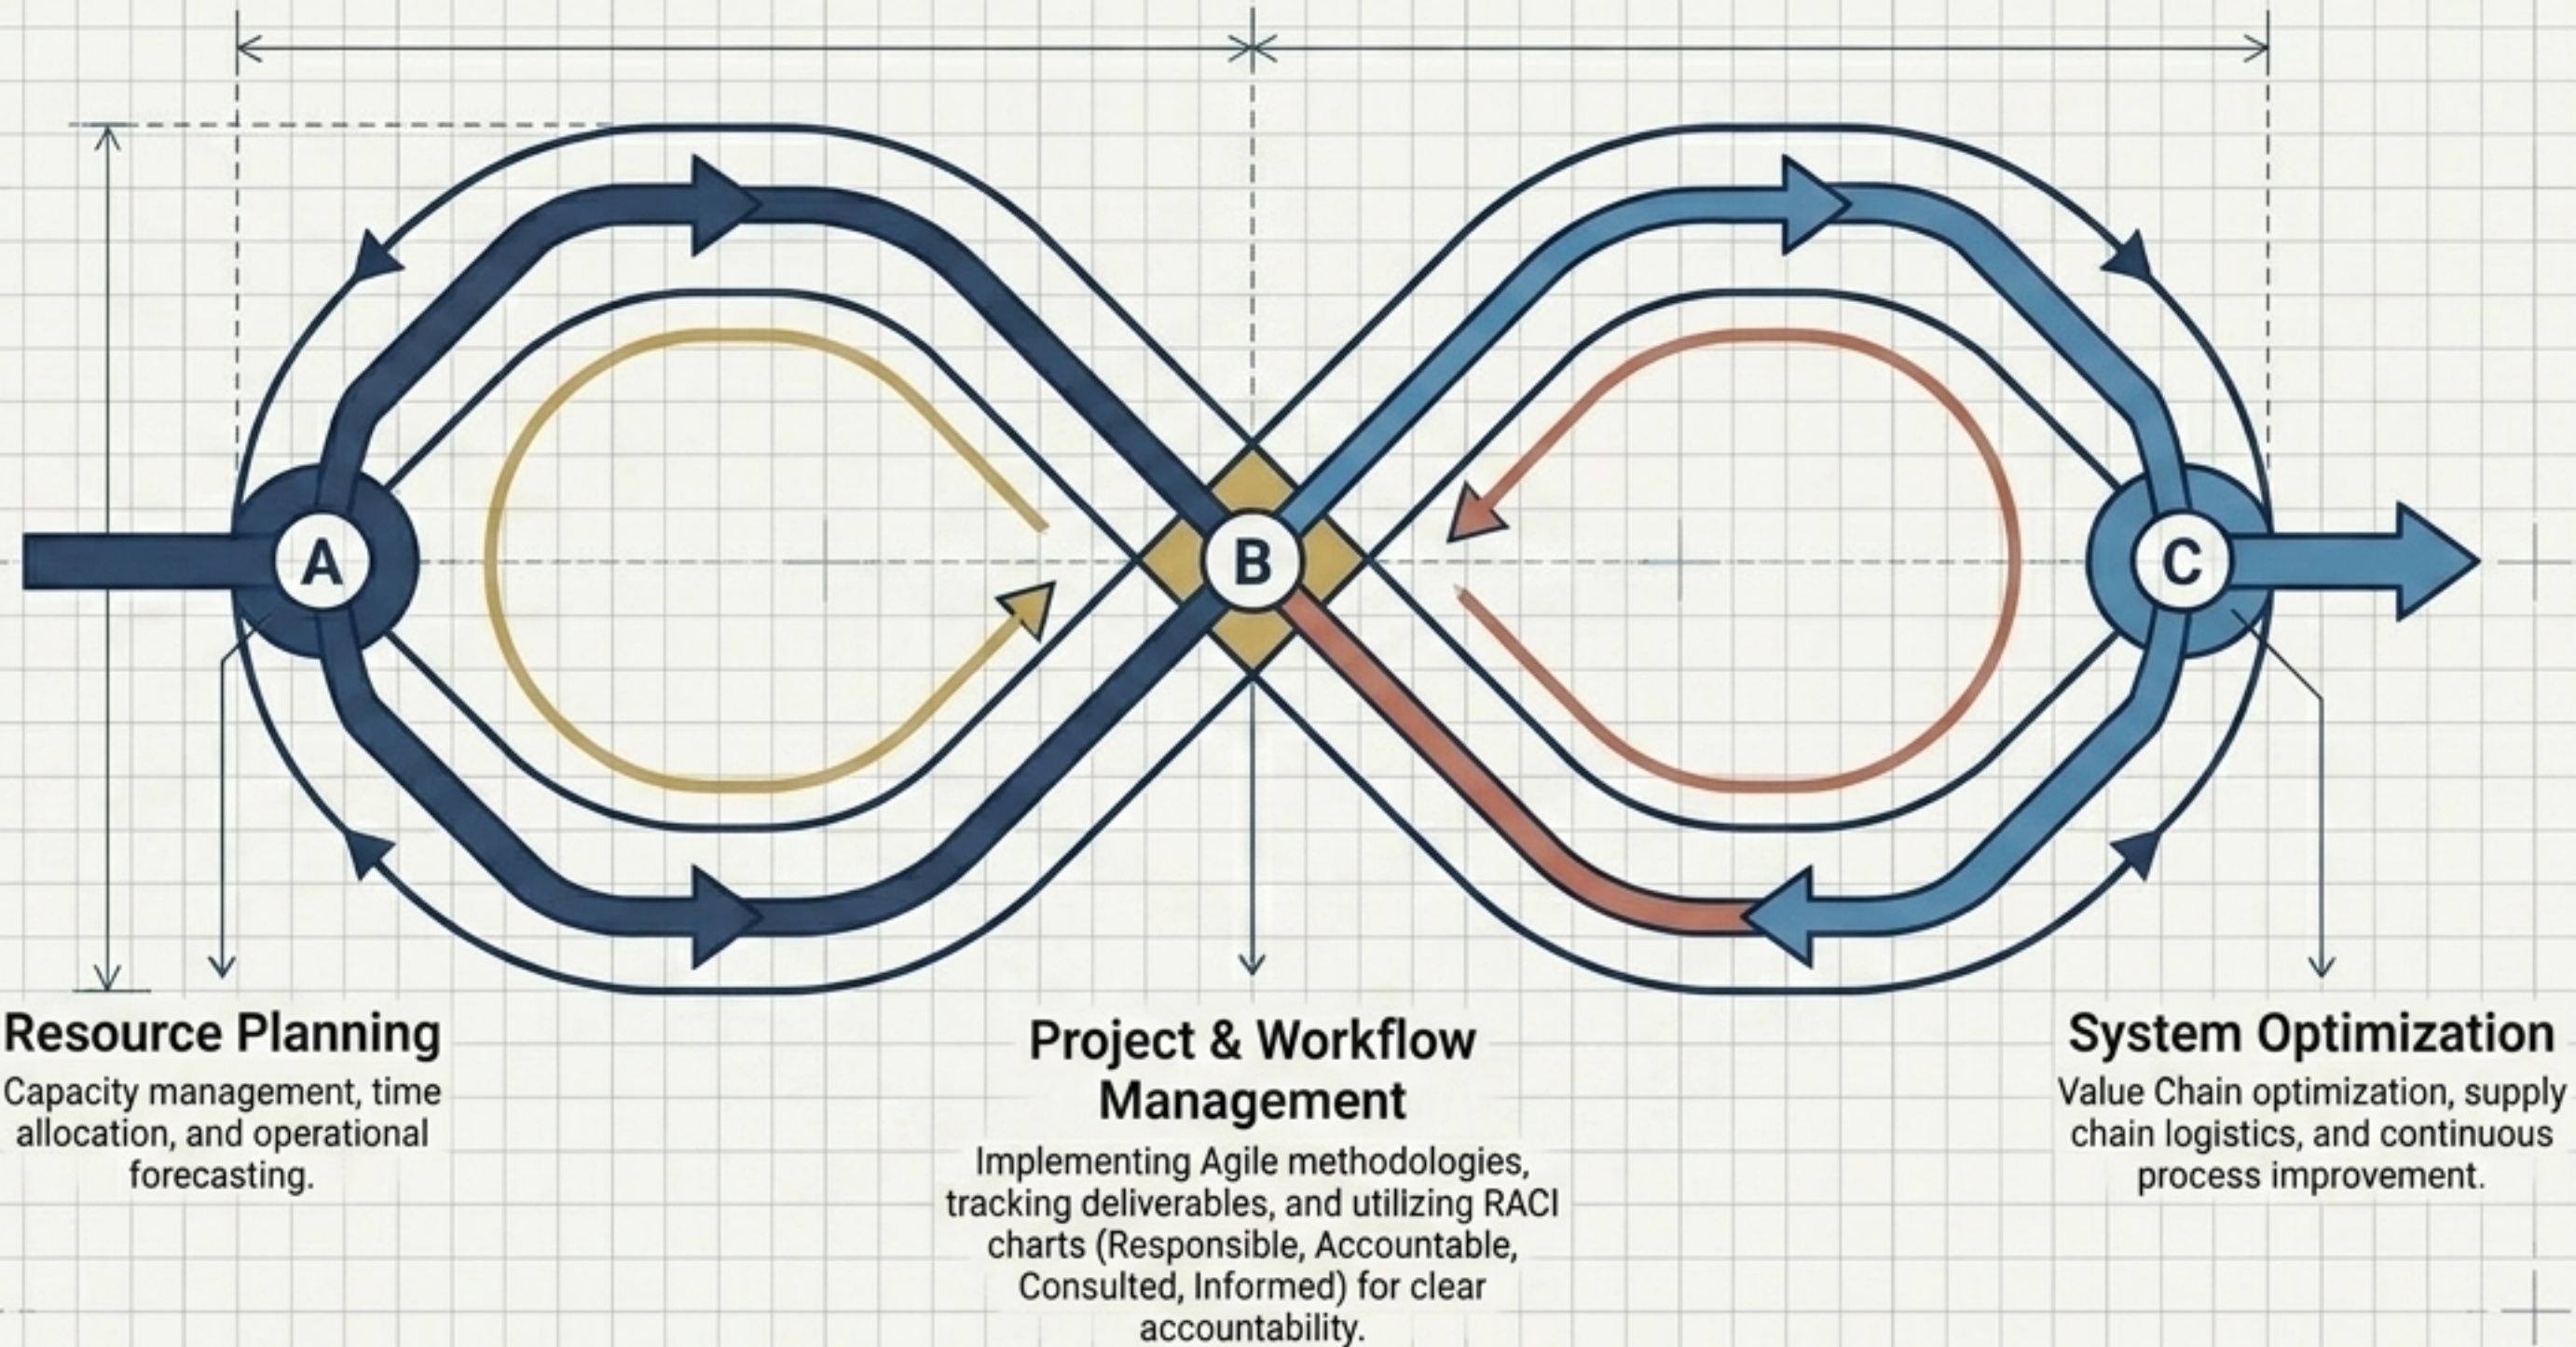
A

B

C

Resource Planning

Capacity management, time allocation, and operational forecasting.

Project & Workflow Management

Implementing Agile methodologies, tracking deliverables, and utilizing RACI charts (Responsible, Accountable, Consulted, Informed) for clear accountability.

System Optimization

Value Chain optimization, supply chain logistics, and continuous process improvement.